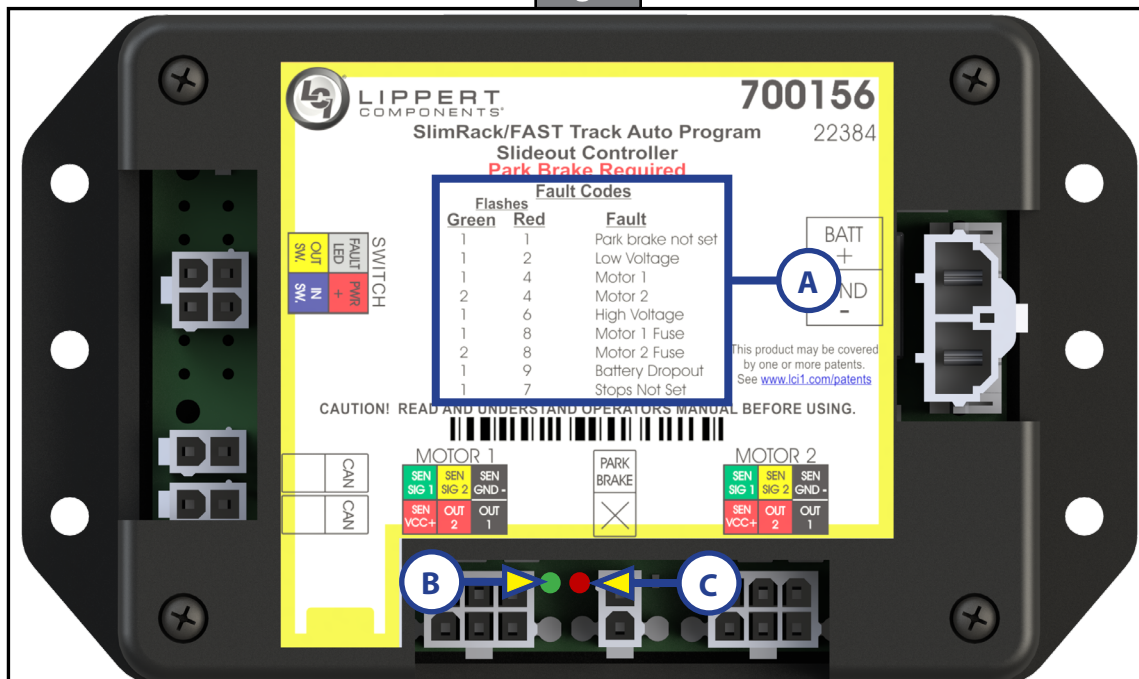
LIPPERT COMPONENTS

700156

22384

SlimRack/FAST Track Auto Program Slideout Controller

Park Brake Required

Fault Codes

| Flashes Green | Red | Fault |
|---|---|---|
| 1 | 1 | Park brake not set |
| 1 | 2 | Low Voltage |
| 1 | 4 | Motor 1 |
| 2 | 4 | Motor 2 |
| 1 | 6 | High Voltage |
| 1 | 8 | Motor 1 Fuse |
| 2 | 8 | Motor 2 Fuse |
| 1 | 9 | Battery Dropout |
| 1 | 7 | Stops Not Set |

A

BATT +

GND -

This product may be covered by one or more patents. See www.lci1.com/patents

SWITCH

OUT SW.

FAULT LED

IN SW.

PWR +

CAUTION! READ AND UNDERSTAND OPERATORS MANUAL BEFORE USING.

CAN

CAN

MOTOR 1

SEN SIG 1 | SEN SIG 2 | SEN GND -

SEN VCC+ | OUT 2 | OUT 1

PARK BRAKE

MOTOR 2

SEN SIG 1 | SEN SIG 2 | SEN GND -

SEN VCC+ | OUT 2 | OUT 1

B

C